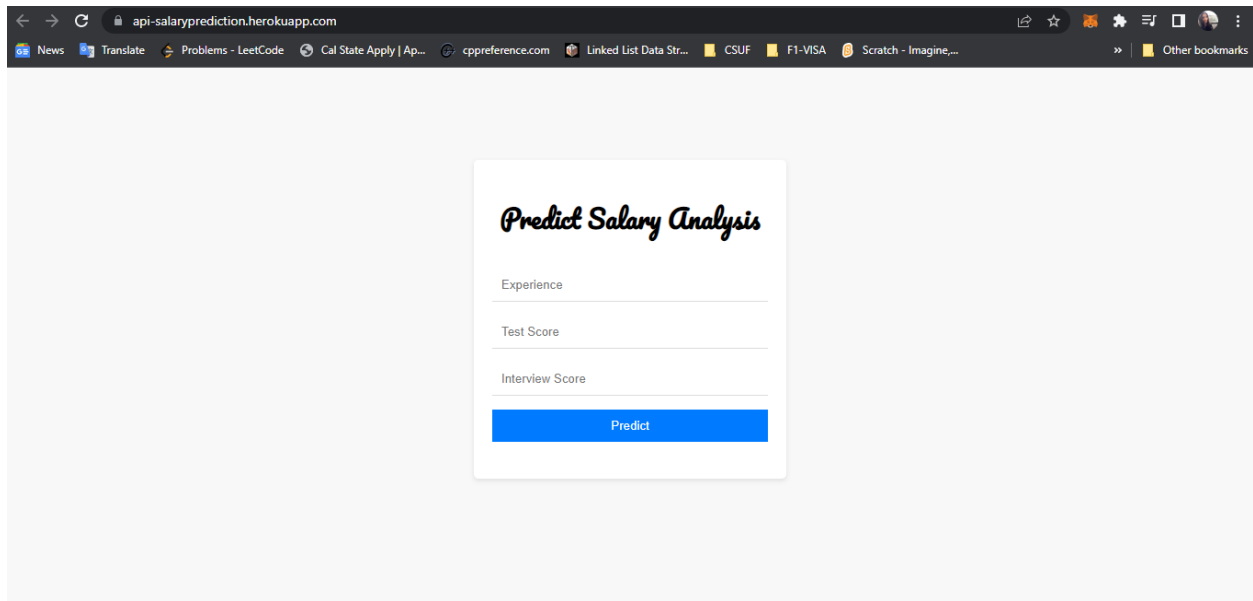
api-salaryprediction.herokuapp.com

News Translate Problems - LeetCode Cal State Apply | Ap... cppreference.com Linked List Data Str... CSUF F1-VISA Scratch - Imagine,... » Other bookmarks

Predict Salary Analysis

Experience

Test Score

Interview Score

Predict